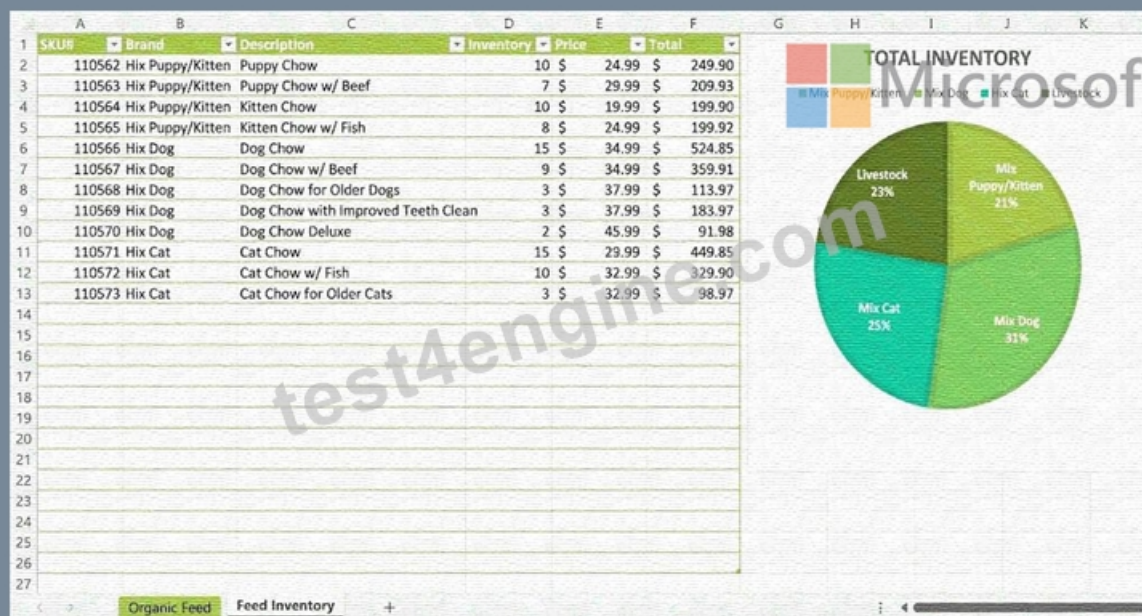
| | A | B | C | D | E | F |
|---|---|---|---|---|---|---|
| 1 | SKU# | Brand | Description | Inventory | Price | Total |
| 2 | 110562 | Hix Puppy/Kitten | Puppy Chow | 10 | \$ 24.99 | \$ 249.90 |
| 3 | 110563 | Hix Puppy/Kitten | Puppy Chow w/ Beef | 7 | \$ 29.99 | \$ 209.93 |
| 4 | 110564 | Hix Puppy/Kitten | Kitten Chow | 10 | \$ 19.99 | \$ 199.90 |
| 5 | 110565 | Hix Puppy/Kitten | Kitten Chow w/ Fish | 8 | \$ 24.99 | \$ 199.92 |
| 6 | 110566 | Hix Dog | Dog Chow | 15 | \$ 34.99 | \$ 524.85 |
| 7 | 110567 | Hix Dog | Dog Chow w/ Beef | 9 | \$ 34.99 | \$ 359.91 |
| 8 | 110568 | Hix Dog | Dog Chow for Older Dogs | 3 | \$ 37.99 | \$ 113.97 |
| 9 | 110569 | Hix Dog | Dog Chow with Improved Teeth Clean | 3 | \$ 37.99 | \$ 183.97 |
| 10 | 110570 | Hix Dog | Dog Chow Deluxe | 2 | \$ 45.99 | \$ 91.98 |
| 11 | 110571 | Hix Cat | Cat Chow | 15 | \$ 29.99 | \$ 449.85 |
| 12 | 110572 | Hix Cat | Cat Chow w/ Fish | 10 | \$ 32.99 | \$ 329.90 |
| 13 | 110573 | Hix Cat | Cat Chow for Older Cats | 3 | \$ 32.99 | \$ 98.97 |

14 15 16 17 18 19 20 21 22 23 24 25 26 27

G H I J K

TOTAL INVENTORY

Mix Puppy/Kitten Mix Dog Mix Cat Livestock

Livestock 23%

Mix Puppy/Kitten 21%

Mix Cat 25%

Mix Dog 31%

Microsof

test4engine.com

Organic Feed Feed Inventory +